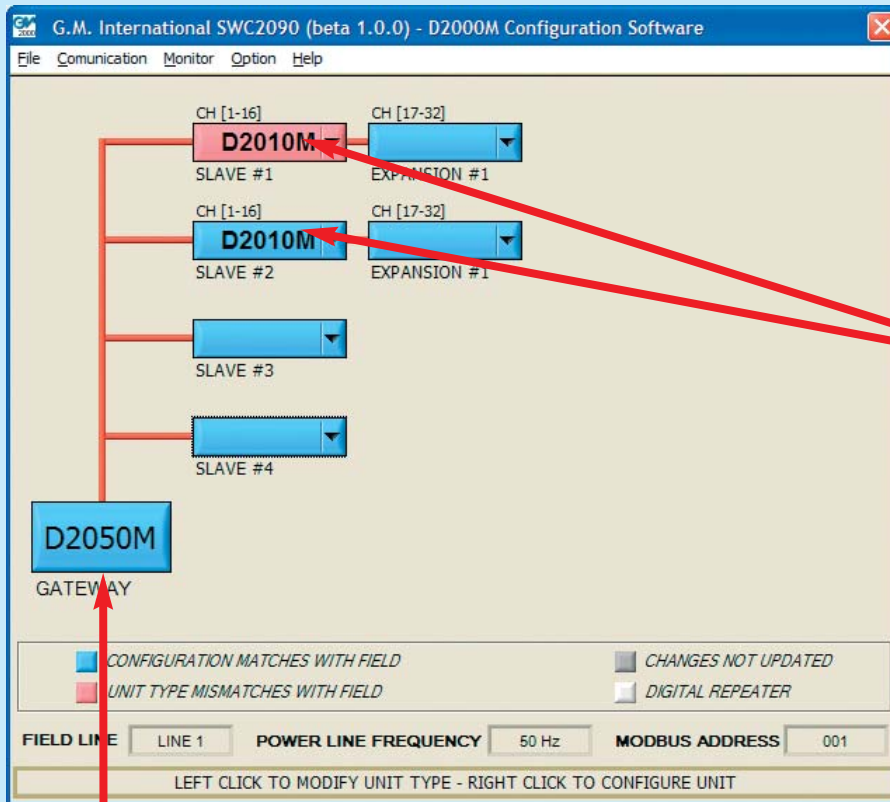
G.M. International SWC2090 (beta 1.0.0) - D2000M Configuration Software

File Comunication Monitor Option Help

CH [1-16]
D2010M
SLAVE #1

CH [17-32]
EXPANSION #1

CH [1-16]
D2010M
SLAVE #2

CH [17-32]
EXPANSION #1

SLAVE #3

SLAVE #4

D2050M
GATEWAY

CONFIGURATION MATCHES WITH FIELD
UNIT TYPE MISMATCHES WITH FIELD
CHANGES NOT UPDATED
DIGITAL REPEATER

FIELD LINE LINE 1 POWER LINE FREQUENCY 50 Hz MODBUS ADDRESS 001

LEFT CLICK TO MODIFY UNIT TYPE - RIGHT CLICK TO CONFIGURE UNIT